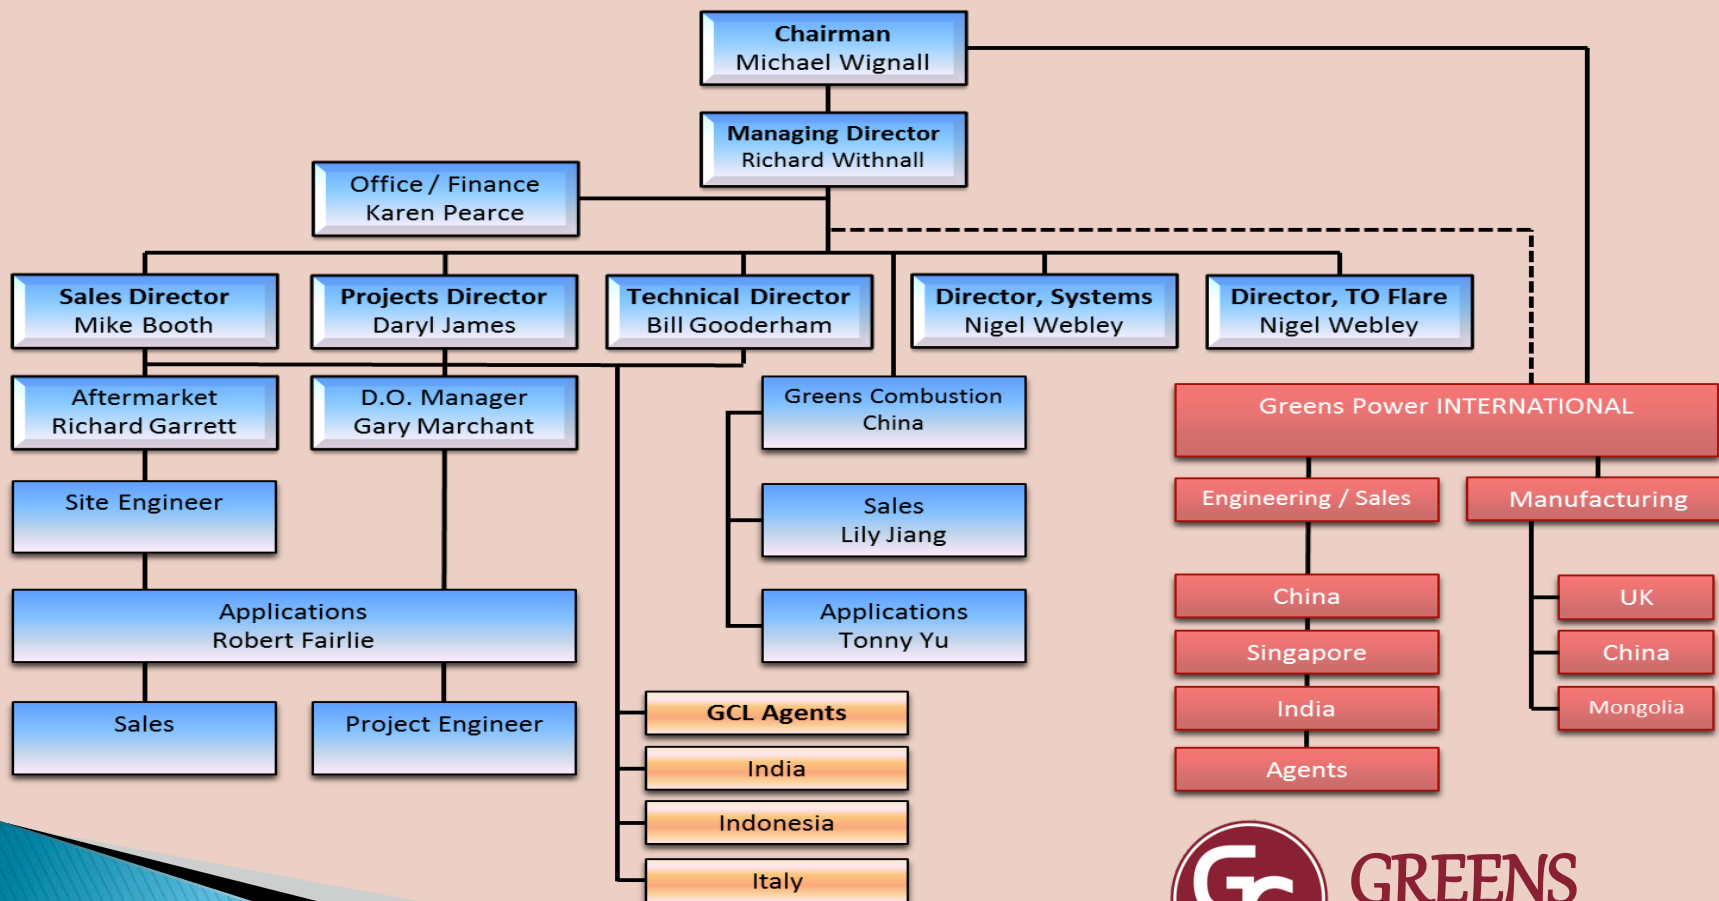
Chairman
Michael Wignall

Managing Director
Richard Withnall

Office / Finance
Karen Pearce

Sales Director
Mike Booth

Projects Director
Daryl James

Technical Director
Bill Gooderham

Director, Systems
Nigel Webley

Director, TO Flare
Nigel Webley

Aftermarket
Richard Garrett

D.O. Manager
Gary Marchant

Site Engineer

Applications
Robert Fairlie

Sales

Project Engineer

Greens Combustion
China

Sales
Lily Jiang

Applications
Tonny Yu

GCL Agents

India

Indonesia

Italy

Greens Power INTERNATIONAL

Engineering / Sales

Manufacturing

China

Singapore

India

Agents

UK

China

Mongolia

GREENS